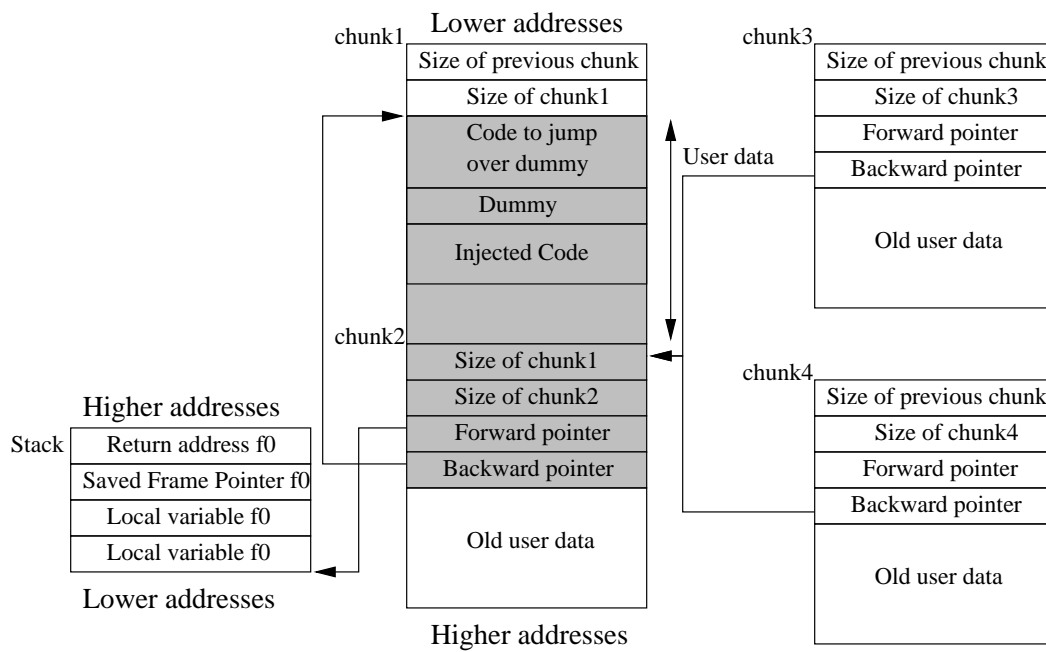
Lower addresses

chunk1

Size of previous chunk
Size of chunk1
Code to jump over dummy
Dummy
Injected Code

User data

chunk2

Size of chunk1
Size of chunk2
Forward pointer
Backward pointer
Old user data

Higher addresses

chunk3

Size of previous chunk
Size of chunk3
Forward pointer
Backward pointer
Old user data

chunk4

Size of previous chunk
Size of chunk4
Forward pointer
Backward pointer
Old user data

Higher addresses

Stack

Return address f0
Saved Frame Pointer f0
Local variable f0
Local variable f0

Lower addresses